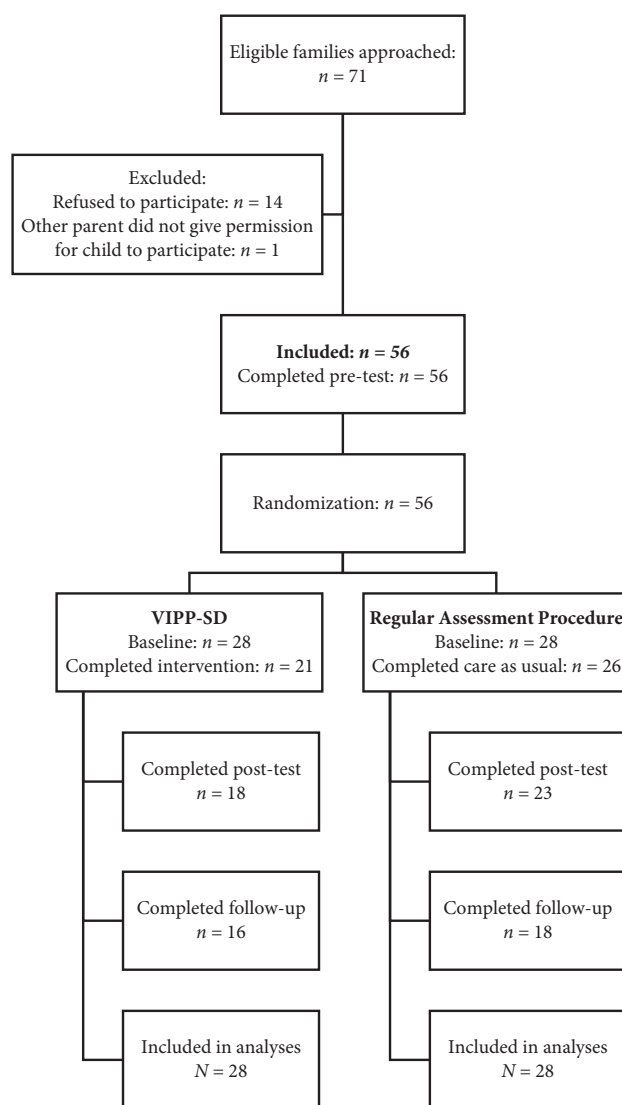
Eligible families approached: $n = 71$

Excluded:
Refused to participate: $n = 14$
Other parent did not give permission for child to participate: $n = 1$

**Included: $n = 56$**
Completed pre-test: $n = 56$

Randomization: $n = 56$

**VIPP-SD**
Baseline: $n = 28$
Completed intervention: $n = 21$

Completed post-test
$n = 18$

Completed follow-up
$n = 16$

Included in analyses
$N = 28$

**Regular Assessment Procedure**
Baseline: $n = 28$
Completed care as usual: $n = 26$

Completed post-test
$n = 23$

Completed follow-up
$n = 18$

Included in analyses
$N = 28$